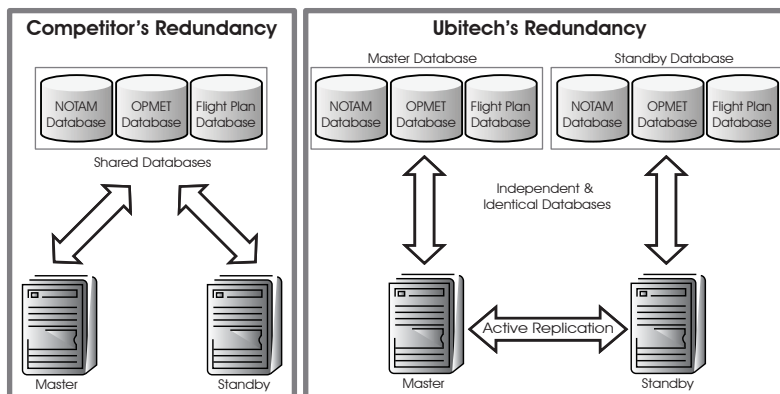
Competitor's Redundancy

NOTAM Database

OPMET Database

Flight Plan Database

Shared Databases

Master

Standby

Ubitech's Redundancy

Master Database

NOTAM Database

OPMET Database

Flight Plan Database

Standby Database

NOTAM Database

OPMET Database

Flight Plan Database

Independent & Identical Databases

Active Replication

Master

Standby